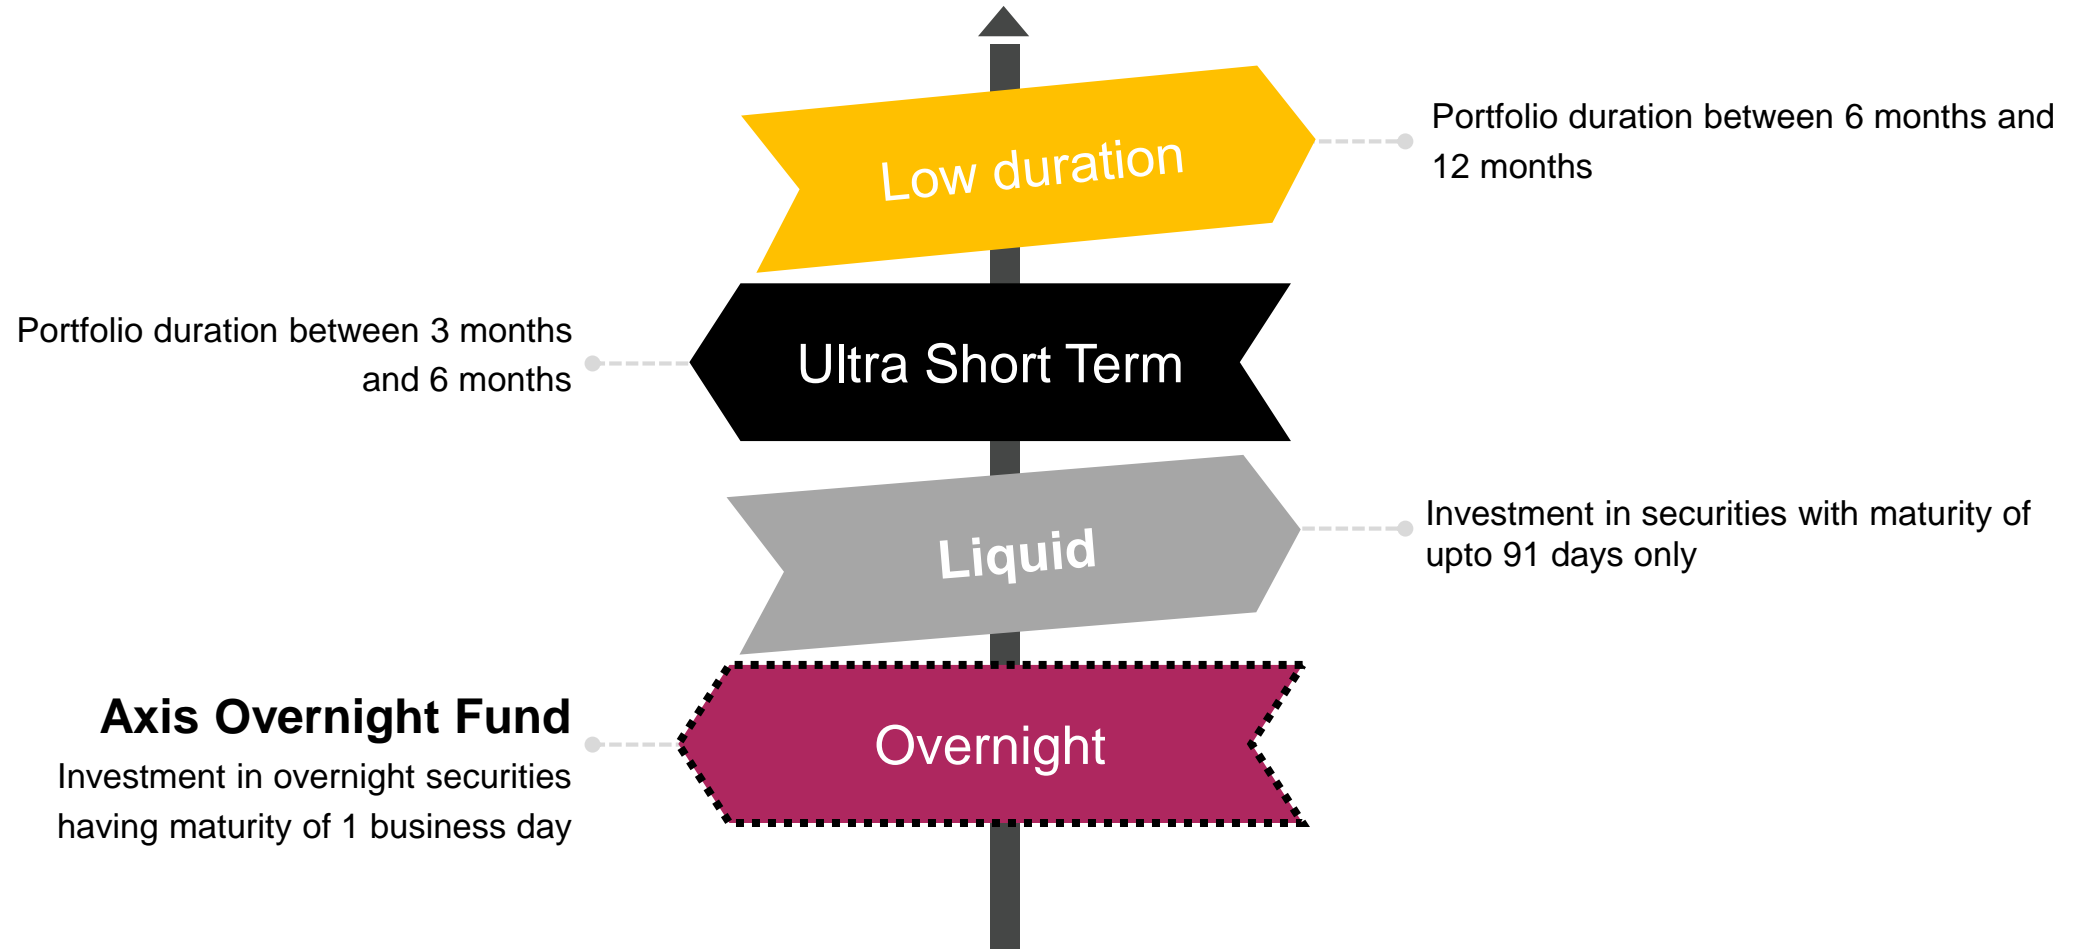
Low duration

Portfolio duration between 6 months and 12 months

Portfolio duration between 3 months and 6 months

Ultra Short Term

Liquid

Investment in securities with maturity of upto 91 days only

Axis Overnight Fund

Investment in overnight securities having maturity of 1 business day

Overnight